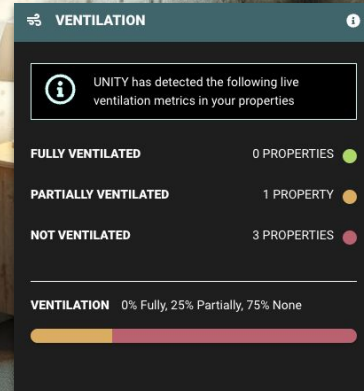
VENTILATION

UNITY has detected the following live ventilation metrics in your properties

FULLY VENTILATED 0 PROPERTIES

PARTIALLY VENTILATED 1 PROPERTY

NOT VENTILATED 3 PROPERTIES

VENTILATION 0% Fully, 25% Partially, 75% None